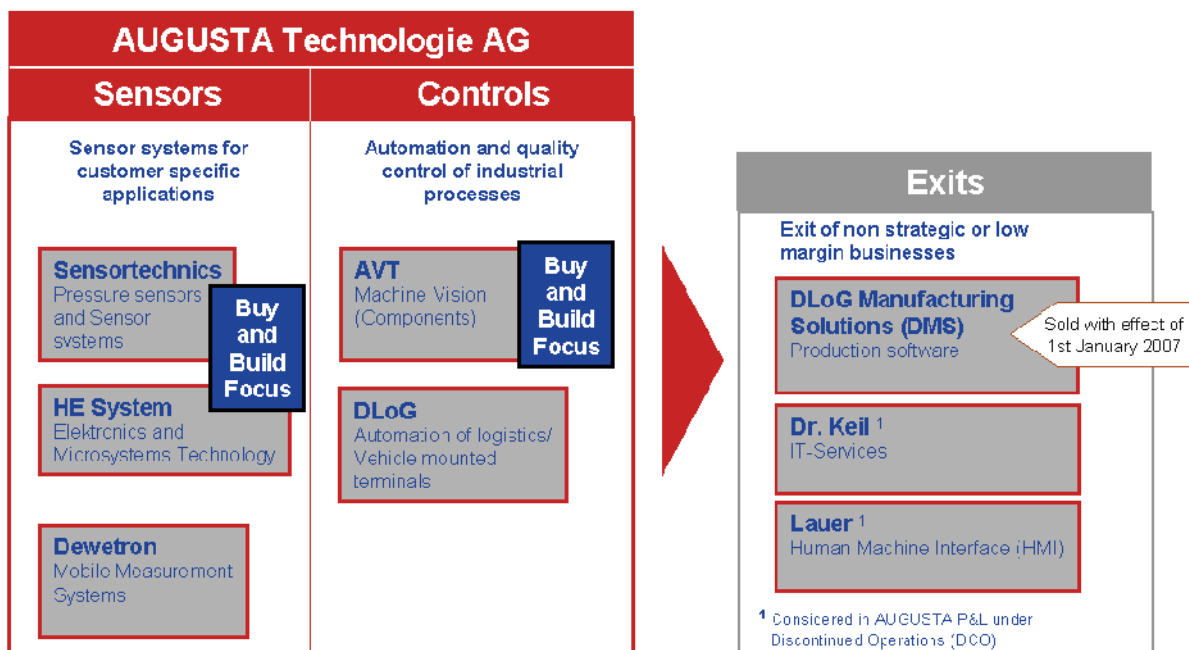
AUGUSTA Technologie AG

Sensors

Sensor systems for customer specific applications

Sensortechnics
Pressure sensors and Sensor systems

Buy and Build Focus

HE System
Elektronics and Microsystems Technology

Dewetron
Mobile Measurement Systems

Controls

Automation and quality control of industrial processes

AVT
Machine Vision (Components)

Buy and Build Focus

DLoG
Automation of logistics/ Vehicle mounted terminals

Exits

Exit of non strategic or low margin businesses

DLoG Manufacturing Solutions (DMS)
Production software

Sold with effect of 1st January 2007

Dr. Keil $^1$
IT-Services

Lauer $^1$
Human Machine Interface (HMI)

$^1$ Considered in AUGUSTA P&L under Discontinued Operations (DCO)